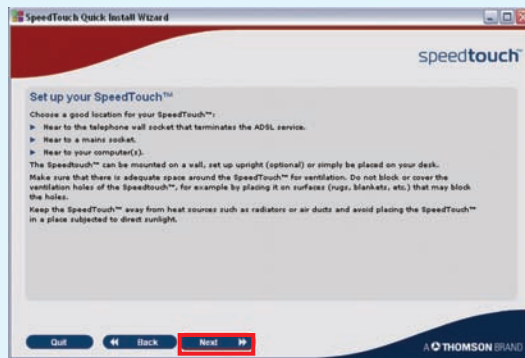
SpeedTouch Quick Install Wizard

speedtouch

Set up your SpeedTouch™

Choose a good location for your SpeedTouch™:

Near to the telephone wall socket that terminates the ADSL service.

Near to a mains socket.

Near to your computer(s).

The Speedtouch™ can be mounted on a wall, set up upright (optional) or simply be placed on your desk.

Make sure that there is adequate space around the SpeedTouch™ for ventilation. Do not block or cover the ventilation holes of the Speedtouch™, for example by placing it on surfaces (rugs, blankets, etc.) that may block the holes.

Keep the SpeedTouch™ away from heat sources such as radiators or air ducts and avoid placing the SpeedTouch™ in a place subjected to direct sunlight.

Quit

Back

Next

A THOMSON BRAND